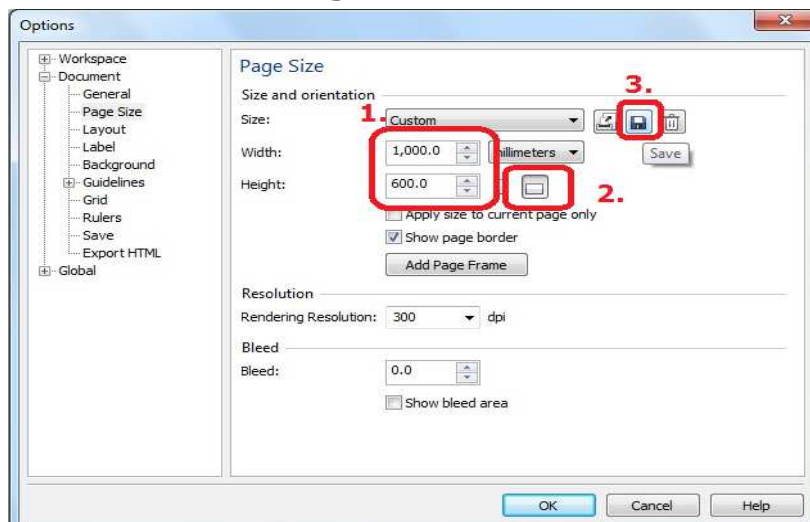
Options

Workspace
Document
General
Page Size
Layout
Label
Background
Guidelines
Grid
Rulers
Save
Export HTML
Global

Page Size

Size and orientation

Size: 1. Custom 3.

Save

Width: 1,000.0 millimeters

Height: 600.0 2.

Apply size to current page only

Show page border

Add Page Frame

Resolution

Rendering Resolution: 300 dpi

Bleed

Bleed: 0.0

Show bleed area

OK Cancel Help